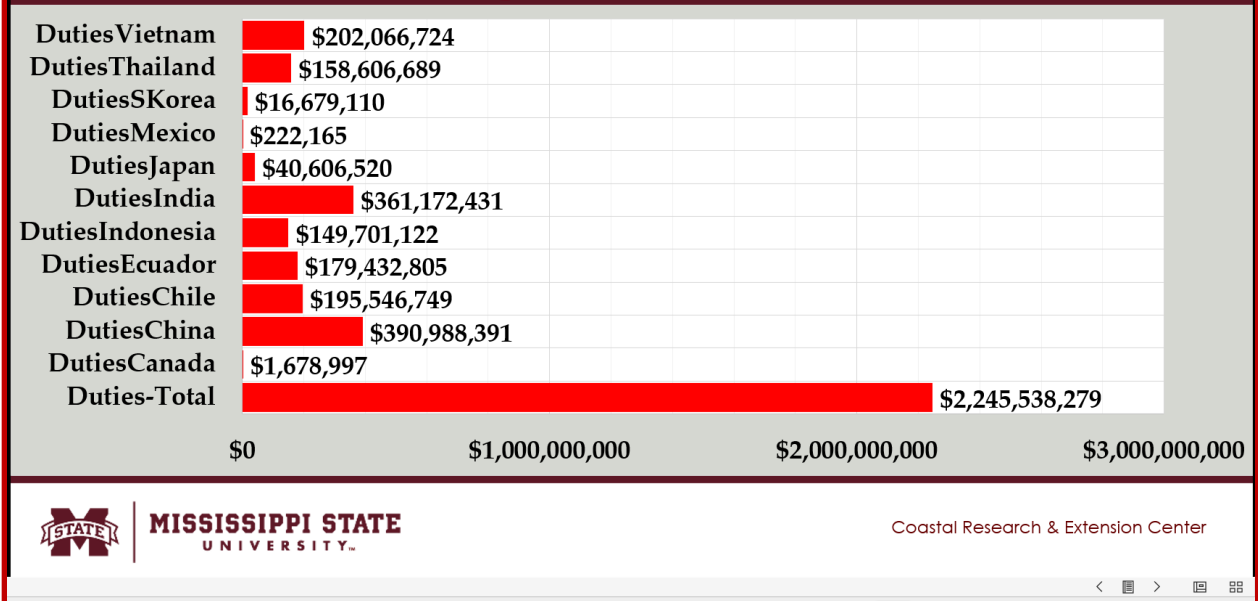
DutiesVietnam $202,066,724
DutiesThailand $158,606,689
DutiesSKorea $16,679,110
DutiesMexico $222,165
DutiesJapan $40,606,520
DutiesIndia $361,172,431
DutiesIndonesia $149,701,122
DutiesEcuador $179,432,805
DutiesChile $195,546,749
DutiesChina $390,988,391
DutiesCanada $1,678,997
Duties-Total $2,245,538,279

$0 $1,000,000,000 $2,000,000,000 $3,000,000,000

STATE MISSISSIPPI STATE UNIVERSITY™

Coastal Research & Extension Center